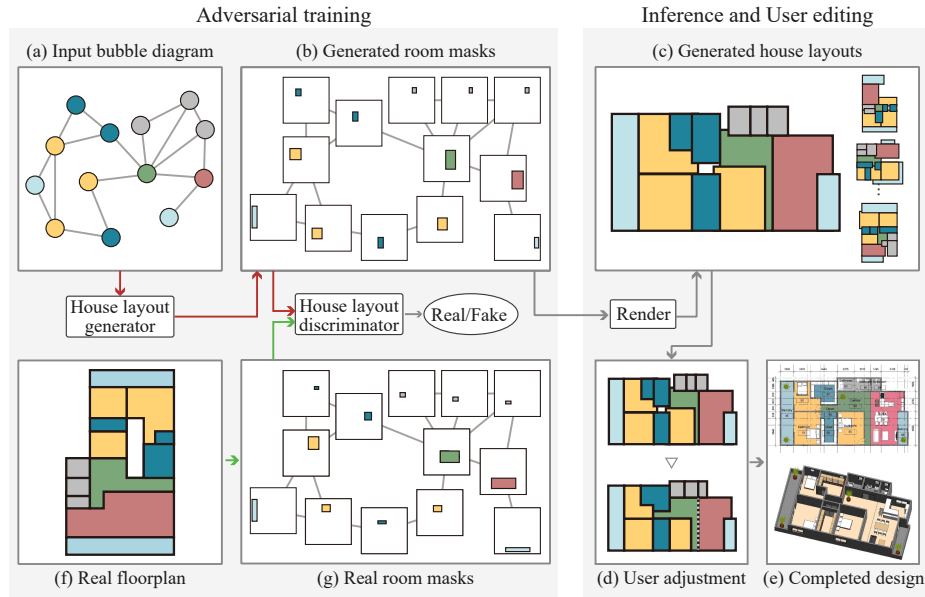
Adversarial training

Inference and User editing

(a) Input bubble diagram

(b) Generated room masks

(c) Generated house layouts

House layout generator

House layout discriminator

Real/Fake

Render

(f) Real floorplan

(g) Real room masks

(d) User adjustment

(e) Completed design